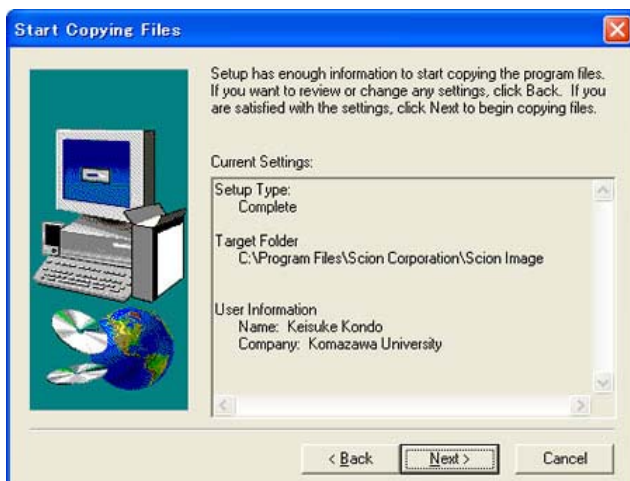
Start Copying Files

Setup has enough information to start copying the program files. If you want to review or change any settings, click Back. If you are satisfied with the settings, click Next to begin copying files.

Current Settings:

Setup Type:
Complete

Target Folder
C:\Program Files\Scion Corporation\Scion Image

User Information
Name: Keisuke Kondo
Company: Komazawa University

< Back
Next >
Cancel